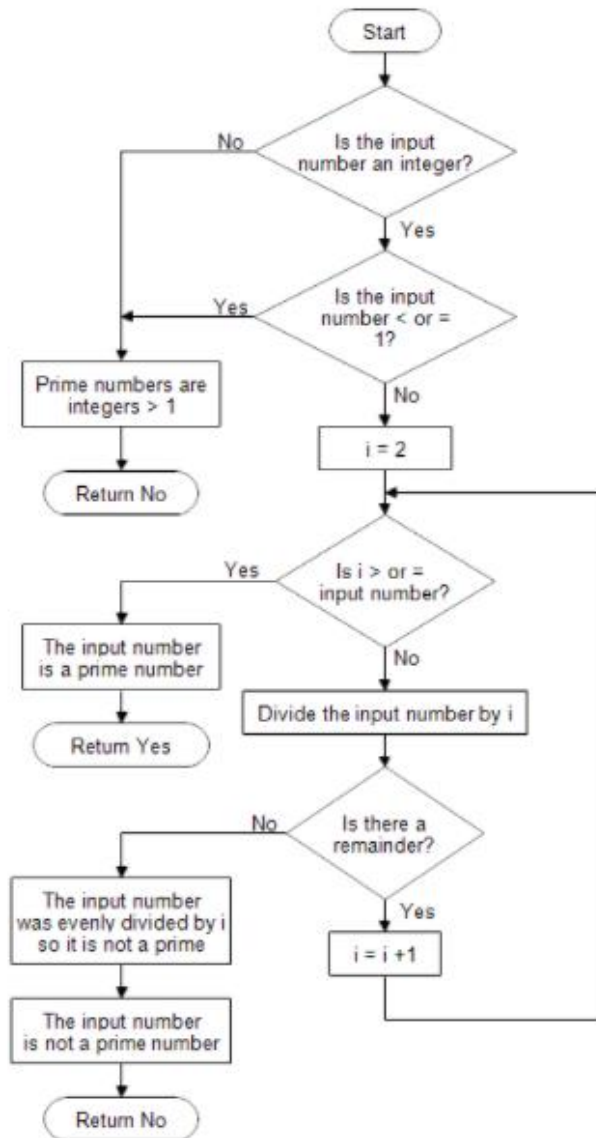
Start

Is the input number an integer?

No

Yes

Is the input number < or = 1?

Yes

Prime numbers are integers > 1

Return No

No

i = 2

Is i > or = input number?

Yes

The input number is a prime number

Return Yes

No

Divide the input number by i

Is there a remainder?

No

The input number was evenly divided by i so it is not a prime

The input number is not a prime number

Return No

Yes

i = i +1